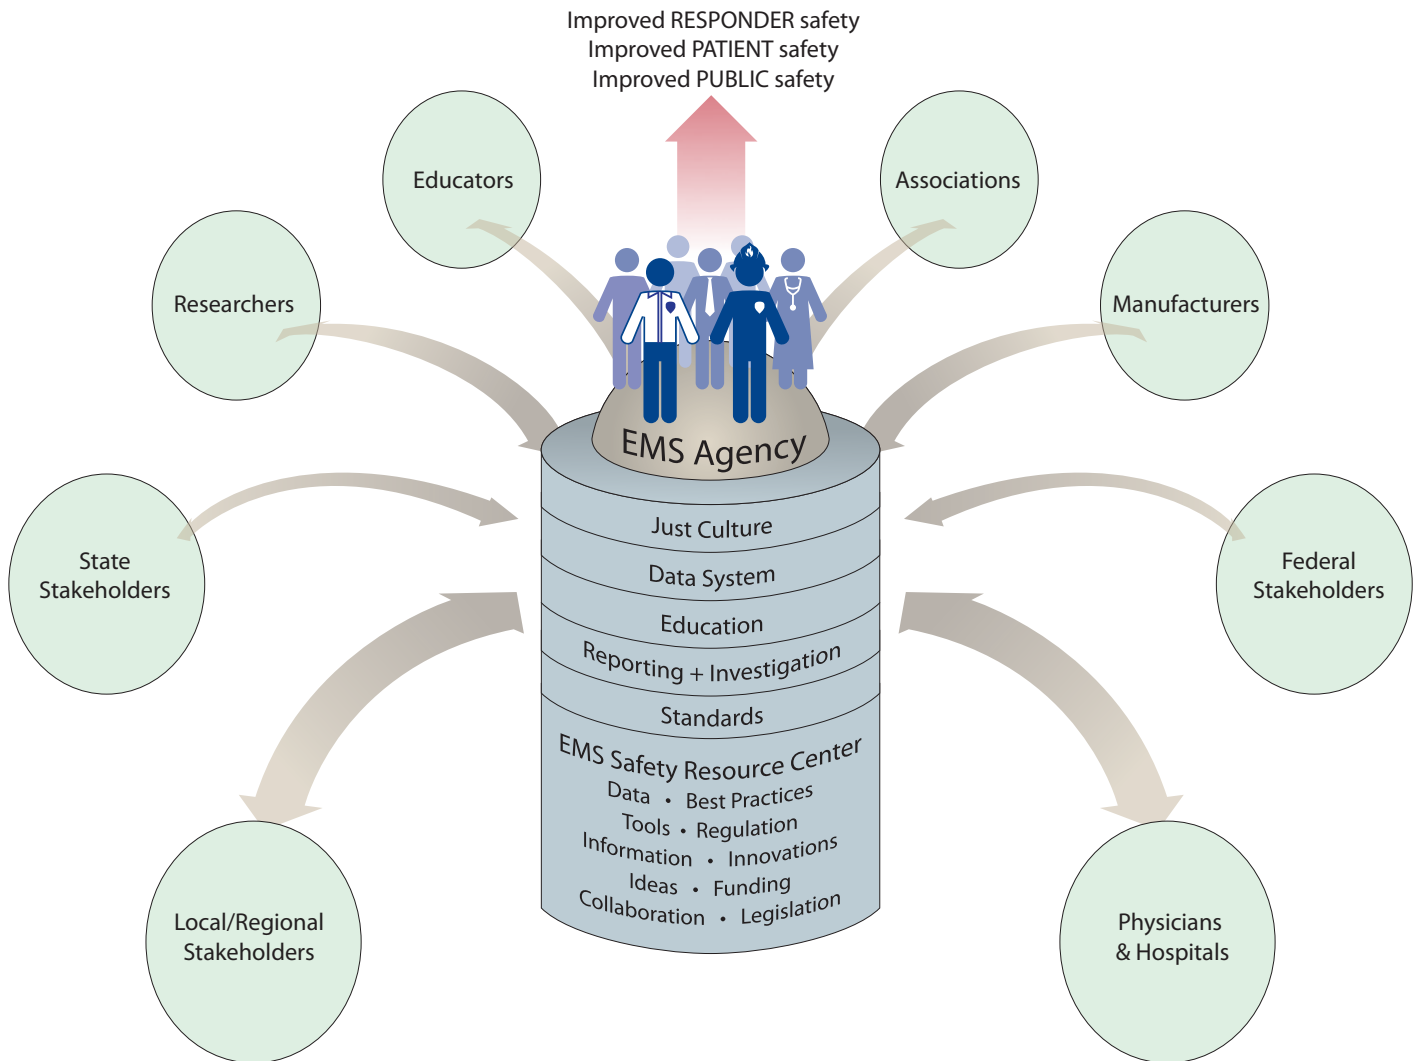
Improved RESPONDER safety
Improved PATIENT safety
Improved PUBLIC safety

Educators

Associations

Researchers

Manufacturers

EMS Agency

State Stakeholders

Federal Stakeholders

Just Culture

Data System

Education

Reporting + Investigation

Standards

EMS Safety Resource Center
Data • Best Practices
Tools • Regulation
Information • Innovations
Ideas • Funding
Collaboration • Legislation

Local/Regional Stakeholders

Physicians & Hospitals